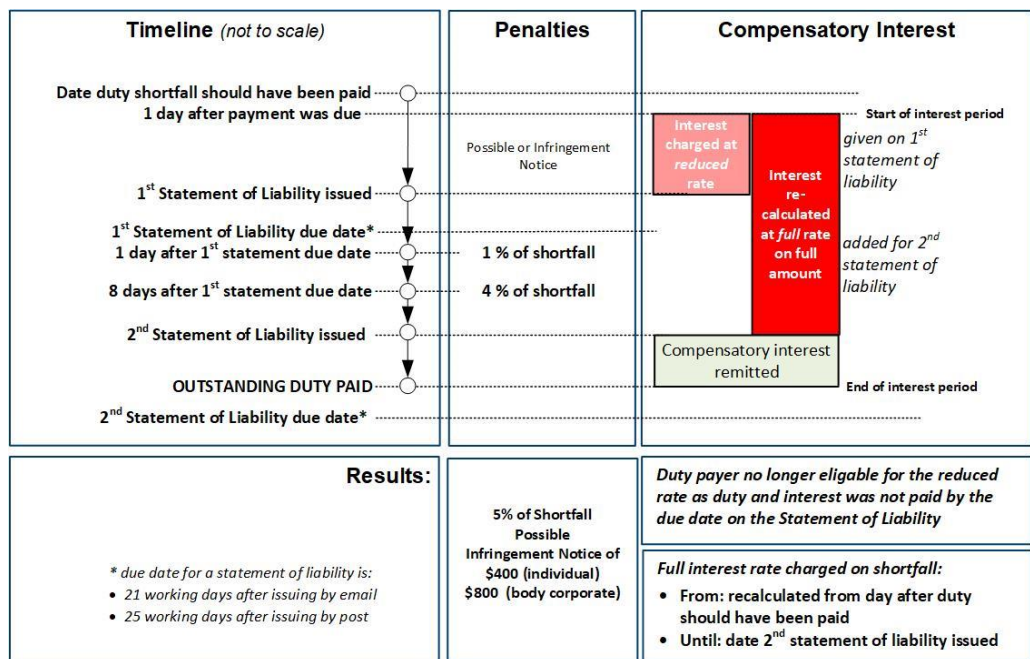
Timeline (not to scale)

Penalties

Compensatory Interest

Date duty shortfall should have been paid
1 day after payment was due

Start of interest period

Possible or Infringement Notice

Interest charged at reduced rate

Interest re-calculated at full rate on full amount

given on 1$^{st}$ statement of liability

1$^{st}$ Statement of Liability issued

1$^{st}$ Statement of Liability due date*
1 day after 1$^{st}$ statement due date

1 % of shortfall

added for 2$^{nd}$ statement of liability

8 days after 1$^{st}$ statement due date

4 % of shortfall

2$^{nd}$ Statement of Liability issued

Compensatory interest remitted

OUTSTANDING DUTY PAID

End of interest period

2$^{nd}$ Statement of Liability due date*

Results:

* due date for a statement of liability is:
• 21 working days after issuing by email
• 25 working days after issuing by post

5% of Shortfall
Possible Infringement Notice of $400 (individual)
$800 (body corporate)

Duty payer no longer eligable for the reduced rate as duty and interest was not paid by the due date on the Statement of Liability

Full interest rate charged on shortfall:
• From: recalculated from day after duty should have been paid
• Until: date 2$^{nd}$ statement of liability issued